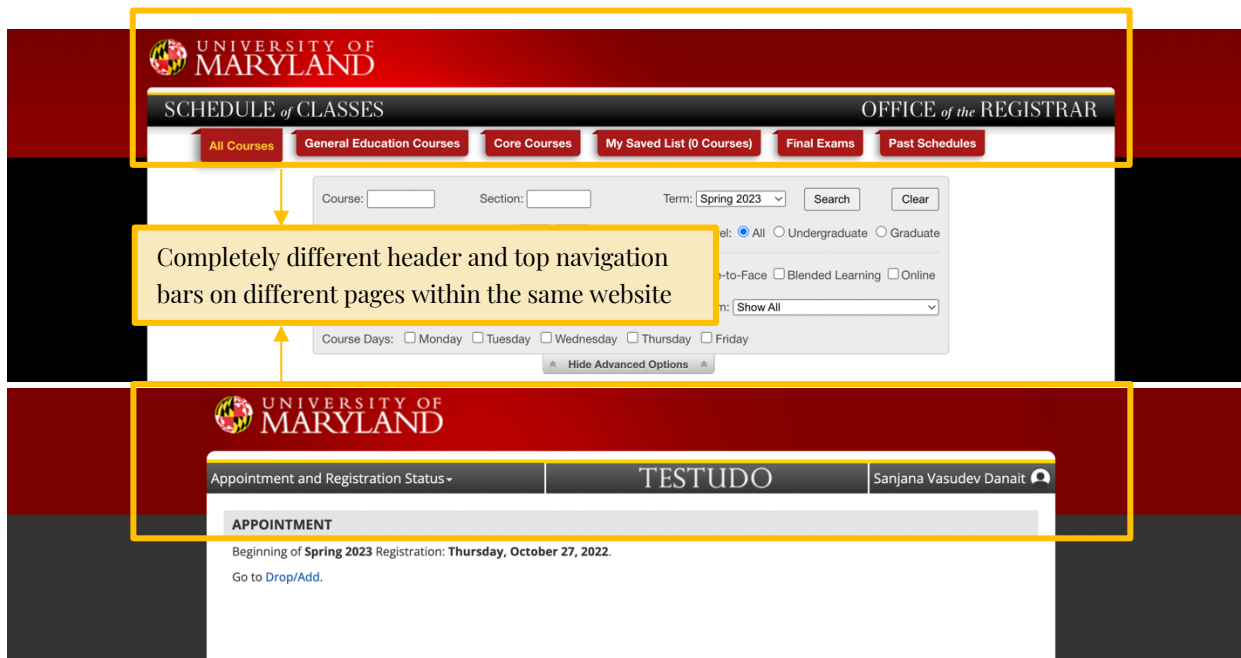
UNIVERSITY OF MARYLAND

SCHEDULE of CLASSES

OFFICE of the REGISTRAR

All Courses | General Education Courses | Core Courses | My Saved List (0 Courses) | Final Exams | Past Schedules

Course: Section: Term: Spring 2023 Search Clear

el: All Undergraduate Graduate

Completely different header and top navigation bars on different pages within the same website

e-to-Face Blended Learning Online

m: Show All

Course Days: Monday Tuesday Wednesday Thursday Friday

Hide Advanced Options

UNIVERSITY OF MARYLAND

Appointment and Registration Status

TESTUDO

Sanjana Vasudev Danait

APPOINTMENT

Beginning of Spring 2023 Registration: Thursday, October 27, 2022.

Go to Drop/Add.